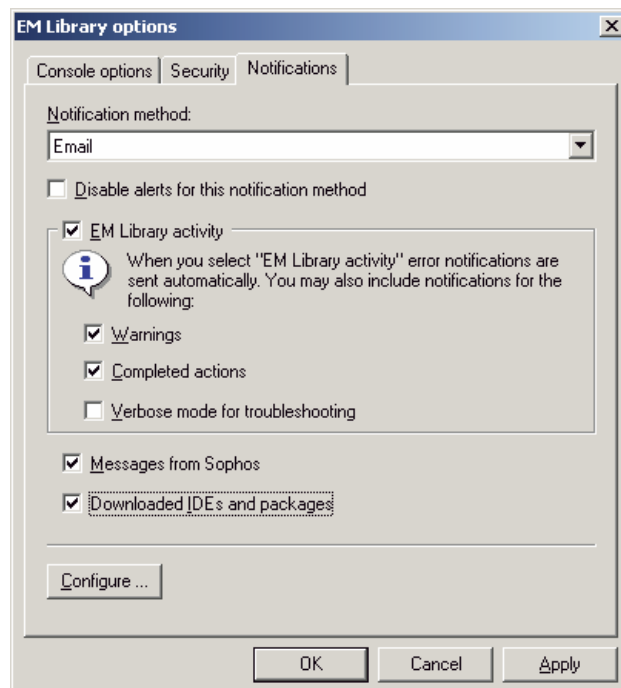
EM Library options

Console options | Security | Notifications

Notification method:

Email

Disable alerts for this notification method

EM Library activity

When you select "EM Library activity" error notifications are sent automatically. You may also include notifications for the following:

Warnings

Completed actions

Verbose mode for troubleshooting

Messages from Sophos

Downloaded IDEs and packages

Configure ...

OK

Cancel

Apply